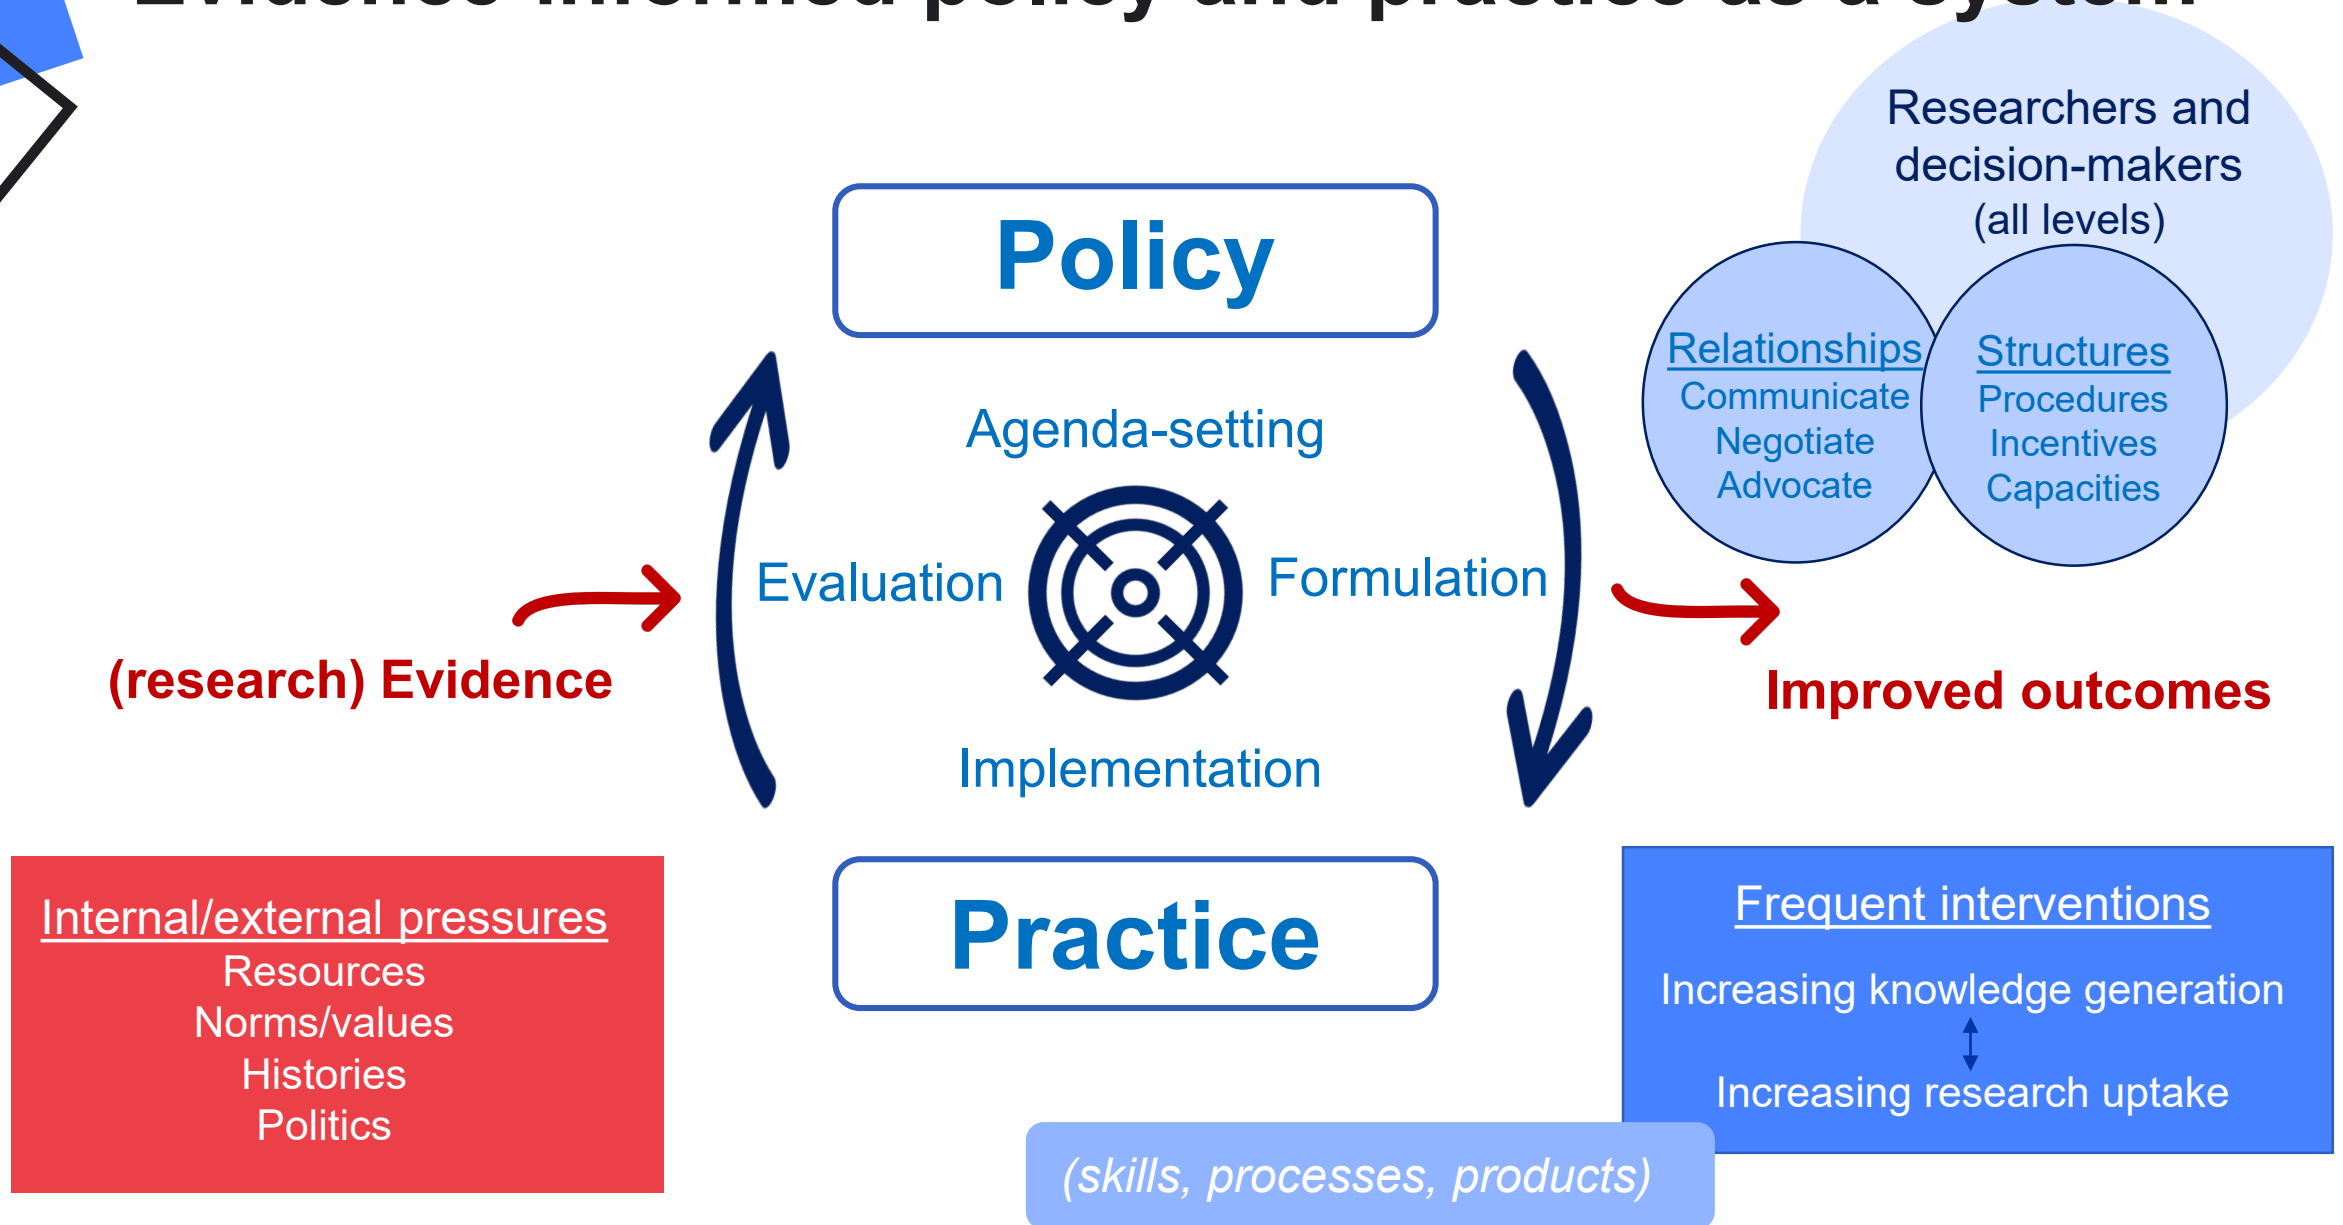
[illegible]

Researchers and decision-makers (all levels)

Policy

Relationships
Communicate
Negotiate
Advocate

Structures
Procedures
Incentives
Capacities

Agenda-setting

Evaluation

Formulation

(research) Evidence

Improved outcomes

Implementation

Internal/external pressures
Resources
Norms/values
Histories
Politics

Practice

Frequent interventions

Increasing knowledge generation

Increasing research uptake

(skills, processes, products)